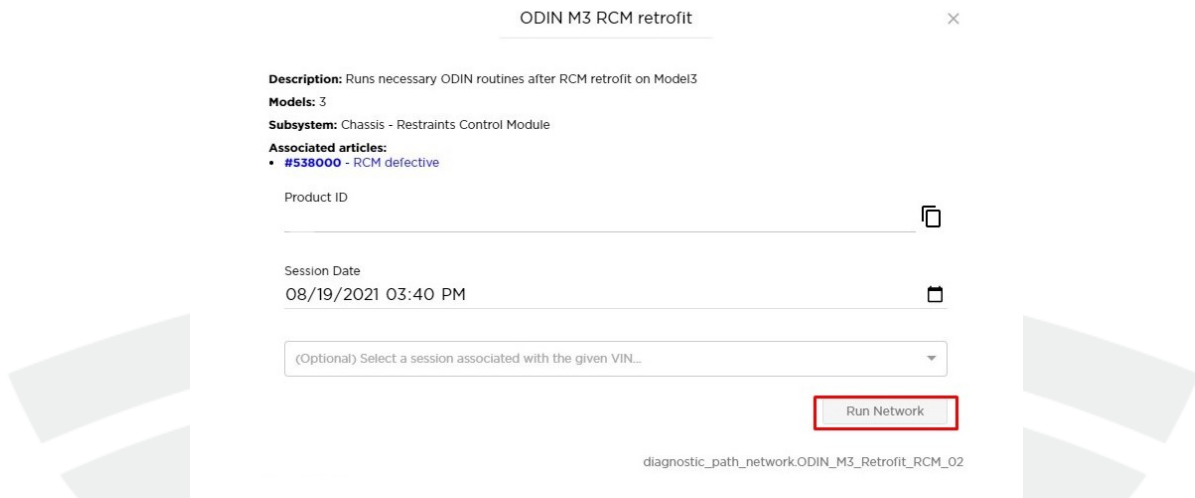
ODIN M3 RCM retrofit

×

**Description:** Runs necessary ODIN routines after RCM retrofit on Model3

**Models:** 3

**Subsystem:** Chassis - Restraints Control Module

**Associated articles:**
• **#538000** - RCM defective

Product ID

Session Date
08/19/2021 03:40 PM

(Optional) Select a session associated with the given VIN...

Run Network

diagnostic_path_network.ODIN_M3_Retrofit_RCM_02